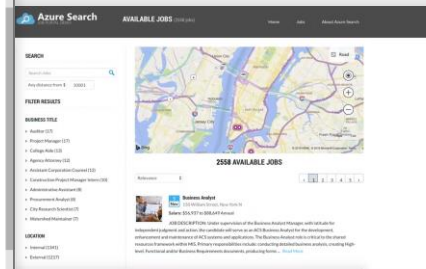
Azure Search

AVAILABLE JOBS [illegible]

Home Jobs About Azure Search

SEARCH

Search jobs

Any distance from $ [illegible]

FILTER RESULTS

BUSINESS TITLE

Auditor (17)

Project Manager (17)

College Aide (13)

Agency Attorney (12)

Assistant Corporation Counsel (12)

Construction Project Manager Intern (10)

Administrative Assistant (8)

Procurement Analyst (8)

City Research Scientist (7)

Watershed Maintainer (7)

LOCATION

Internal (1341)

External (1217)

Road

2558 AVAILABLE JOBS

Relevance

1 2 3 4 5

Business Analyst

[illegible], New York N

Salary: $56,937 to $88,649 Annual

JOB DESCRIPTION: Under supervision of the Business Analyst Manager, with latitude for independent judgment and action, the candidate will serve as an ACS Business Analyst for the development, enhancement and maintenance of ACS systems and applications. The Business Analyst role is critical to the shared resource framework within MIS. Primary responsibilities include: conducting detailed business analysis, creating high-level, functional and/or Business Requirements documents, producing forms ... Read More